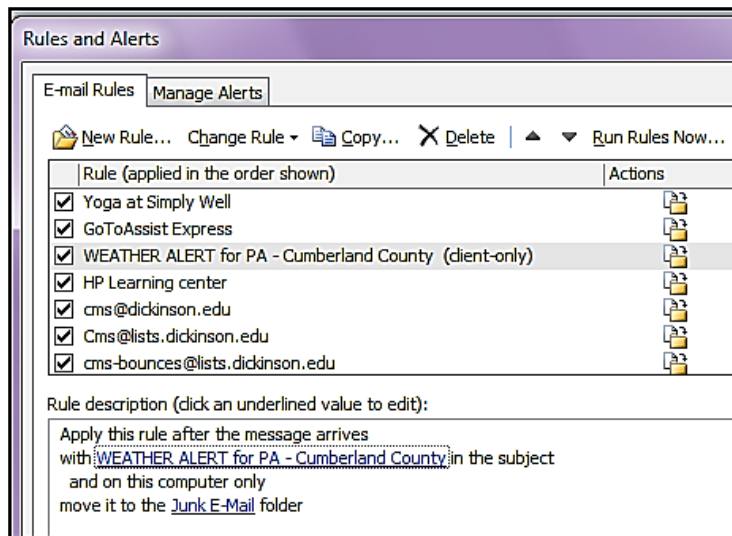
Rules and Alerts

E-mail Rules | Manage Alerts

New Rule... Change Rule ▾ Copy... Delete | ▲ ▼ Run Rules Now...

| Rule (applied in the order shown) | Actions |
|---|---|
| ☑ Yoga at Simply Well | |
| ☑ GoToAssist Express | |
| ☑ WEATHER ALERT for PA - Cumberland County (client-only) | |
| ☑ HP Learning center | |
| ☑ cms@dickinson.edu | |
| ☑ Cms@lists.dickinson.edu | |
| ☑ cms-bounces@lists.dickinson.edu | |

Rule description (click an underlined value to edit):

Apply this rule after the message arrives
with WEATHER ALERT for PA - Cumberland County in the subject
and on this computer only
move it to the Junk E-Mail folder